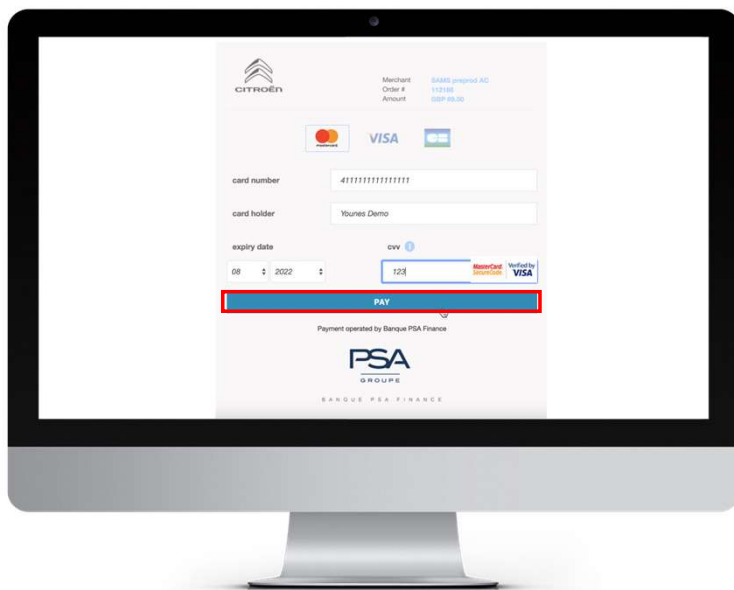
CITROËN

Merchant SAMS preprod AC
Order # 112180
Amount GBP 69.00

mastercard VISA

card number 4111111111111111

card holder Younes Demo

expiry date

cvv

08 2022

123

MasterCard SecureCode

Verified by VISA

PAY

Payment operated by Banque PSA Finance

PSA
GROUPE

BANQUE PSA FINANCE